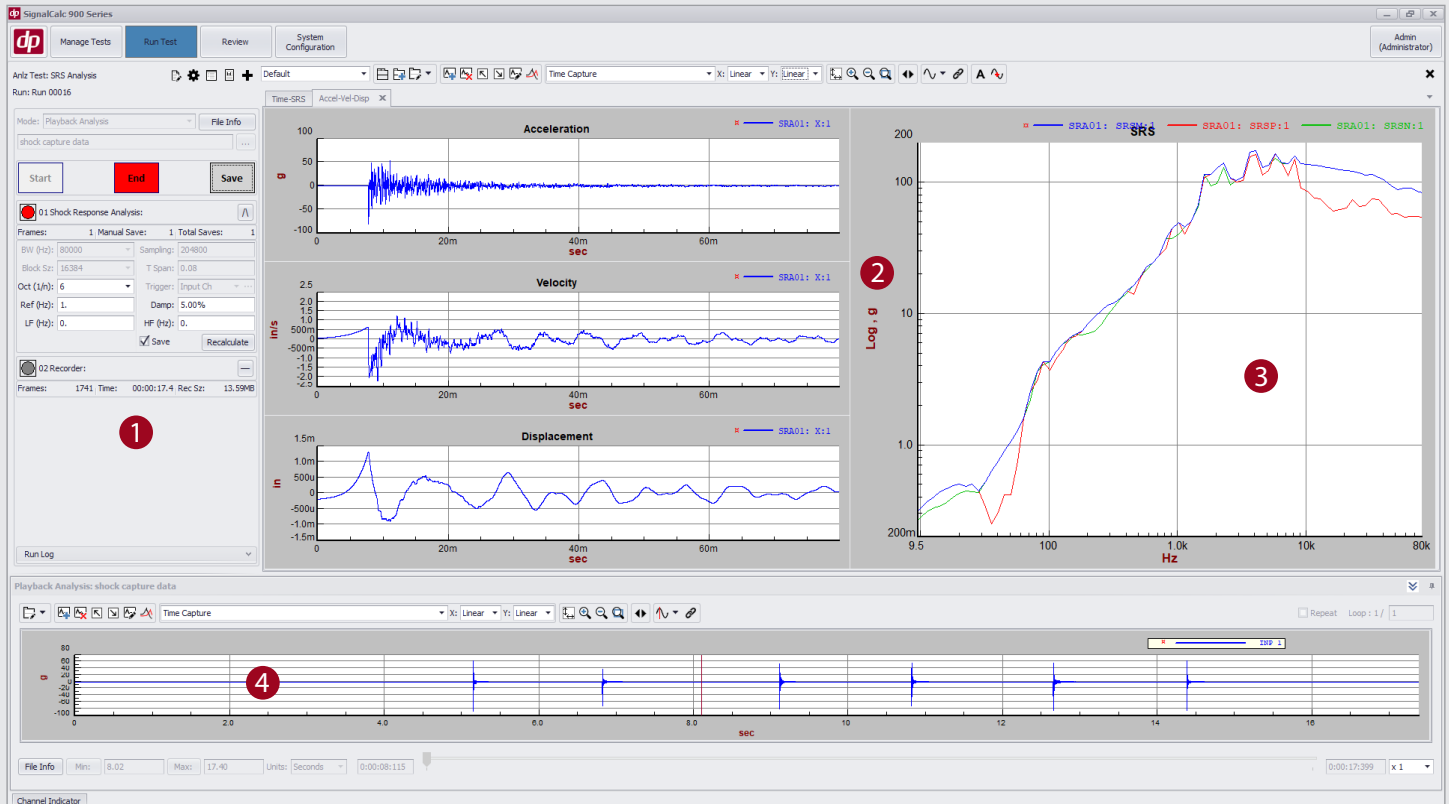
dp SignalCalc 900 Series

dp Manage Tests Run Test Review System Configuration Admin (Administrator)

Anlz Test: SRS Analysis
Run: Run 00016

Default
Time Capture X: Linear Y: Linear

Time-SRS Accel-Vel-Disp

Mode: Playback Analysis File Info
shock capture data ...

Start End Save

01 Shock Response Analysis:
Frames: 1 Manual Save: 1 Total Saves: 1
BW (Hz): 80000 Sampling: 204800
Block Sz: 16384 T Span: 0.08
Oct (1/n): 6 Trigger: Input Ch
Ref (Hz): 1. Damp: 5.00%
LF (Hz): 0. HF (Hz): 0.
Save Recalculate

02 Recorder:
Frames: 1741 Time: 00:00:17.4 Rec Sz: 13.59MB

1

Run Log

Acceleration
SRA01: X:1
100
50
0
-50
-100
g
0 20m 40m 60m
sec

Velocity
SRA01: X:1
2.5
2.0
1.5
1.0
500m
0
-500m
-1.0
-1.5
-2.0
-2.5
in/s
0 20m 40m 60m
sec

Displacement
SRA01: X:1
1.5m
1.0m
500u
0
-500u
-1.0m
-1.5m
in
0 20m 40m 60m
sec

2

SRS
SRA01: SRSN:1 SRA01: SRSP:1 SRA01: SRSN:1
200
100
10
1.0
200m
Log , g
9.5 100 1.0k 10k 80k
Hz

3

Playback Analysis: shock capture data

Time Capture X: Linear Y: Linear
Repeat Loop : 1 / 1

INP 1
80
60
40
20
0
-20
-40
-60
-80
-100
g
4
0 2.0 4.0 6.0 8.0 10 12 14 16
sec

File Info Min: 8.02 Max: 17.40 Units: Seconds 0:00:08:115 0:00:17:399 x 1

Channel Indicator